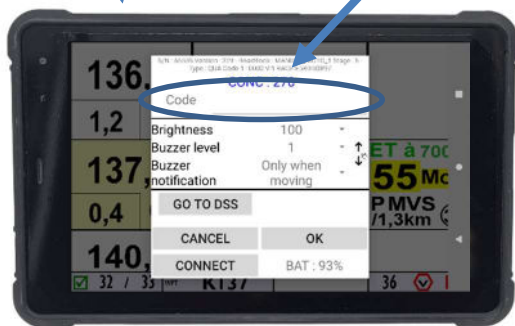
S/N : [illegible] Version : 3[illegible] - Readiness : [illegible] Stage : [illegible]
Type : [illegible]
CONC : 270
Code
136,
1,2
137,
0,4
140,
Brightness 100
Buzzer level 1
Buzzer notification Only when moving
GO TO DSS
CANCEL
OK
CONNECT
BAT : 93%
ET à 700
55 Mc
PMVS
/1,3km
32 / 35
K137
36